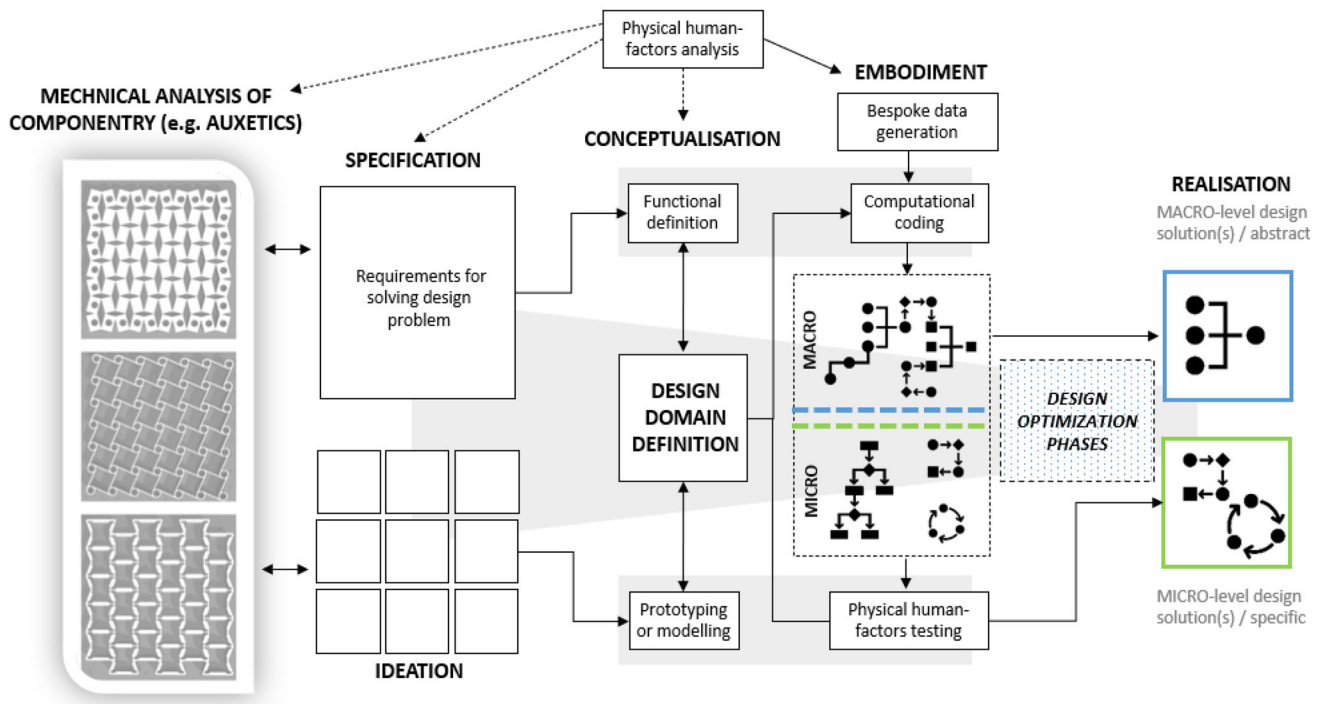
Physical human-factors analysis

MECHNICAL ANALYSIS OF COMPONENTRY (e.g. AUXETICS)

EMBODIMENT

Bespoke data generation

CONCEPTUALISATION

SPECIFICATION

Functional definition

Computational coding

REALISATION

MACRO-level design solution(s) / abstract

Requirements for solving design problem

MACRO

DESIGN DOMAIN DEFINITION

DESIGN OPTIMIZATION PHASES

MICRO

Prototyping or modelling

Physical human-factors testing

MICRO-level design solution(s) / specific

IDEATION